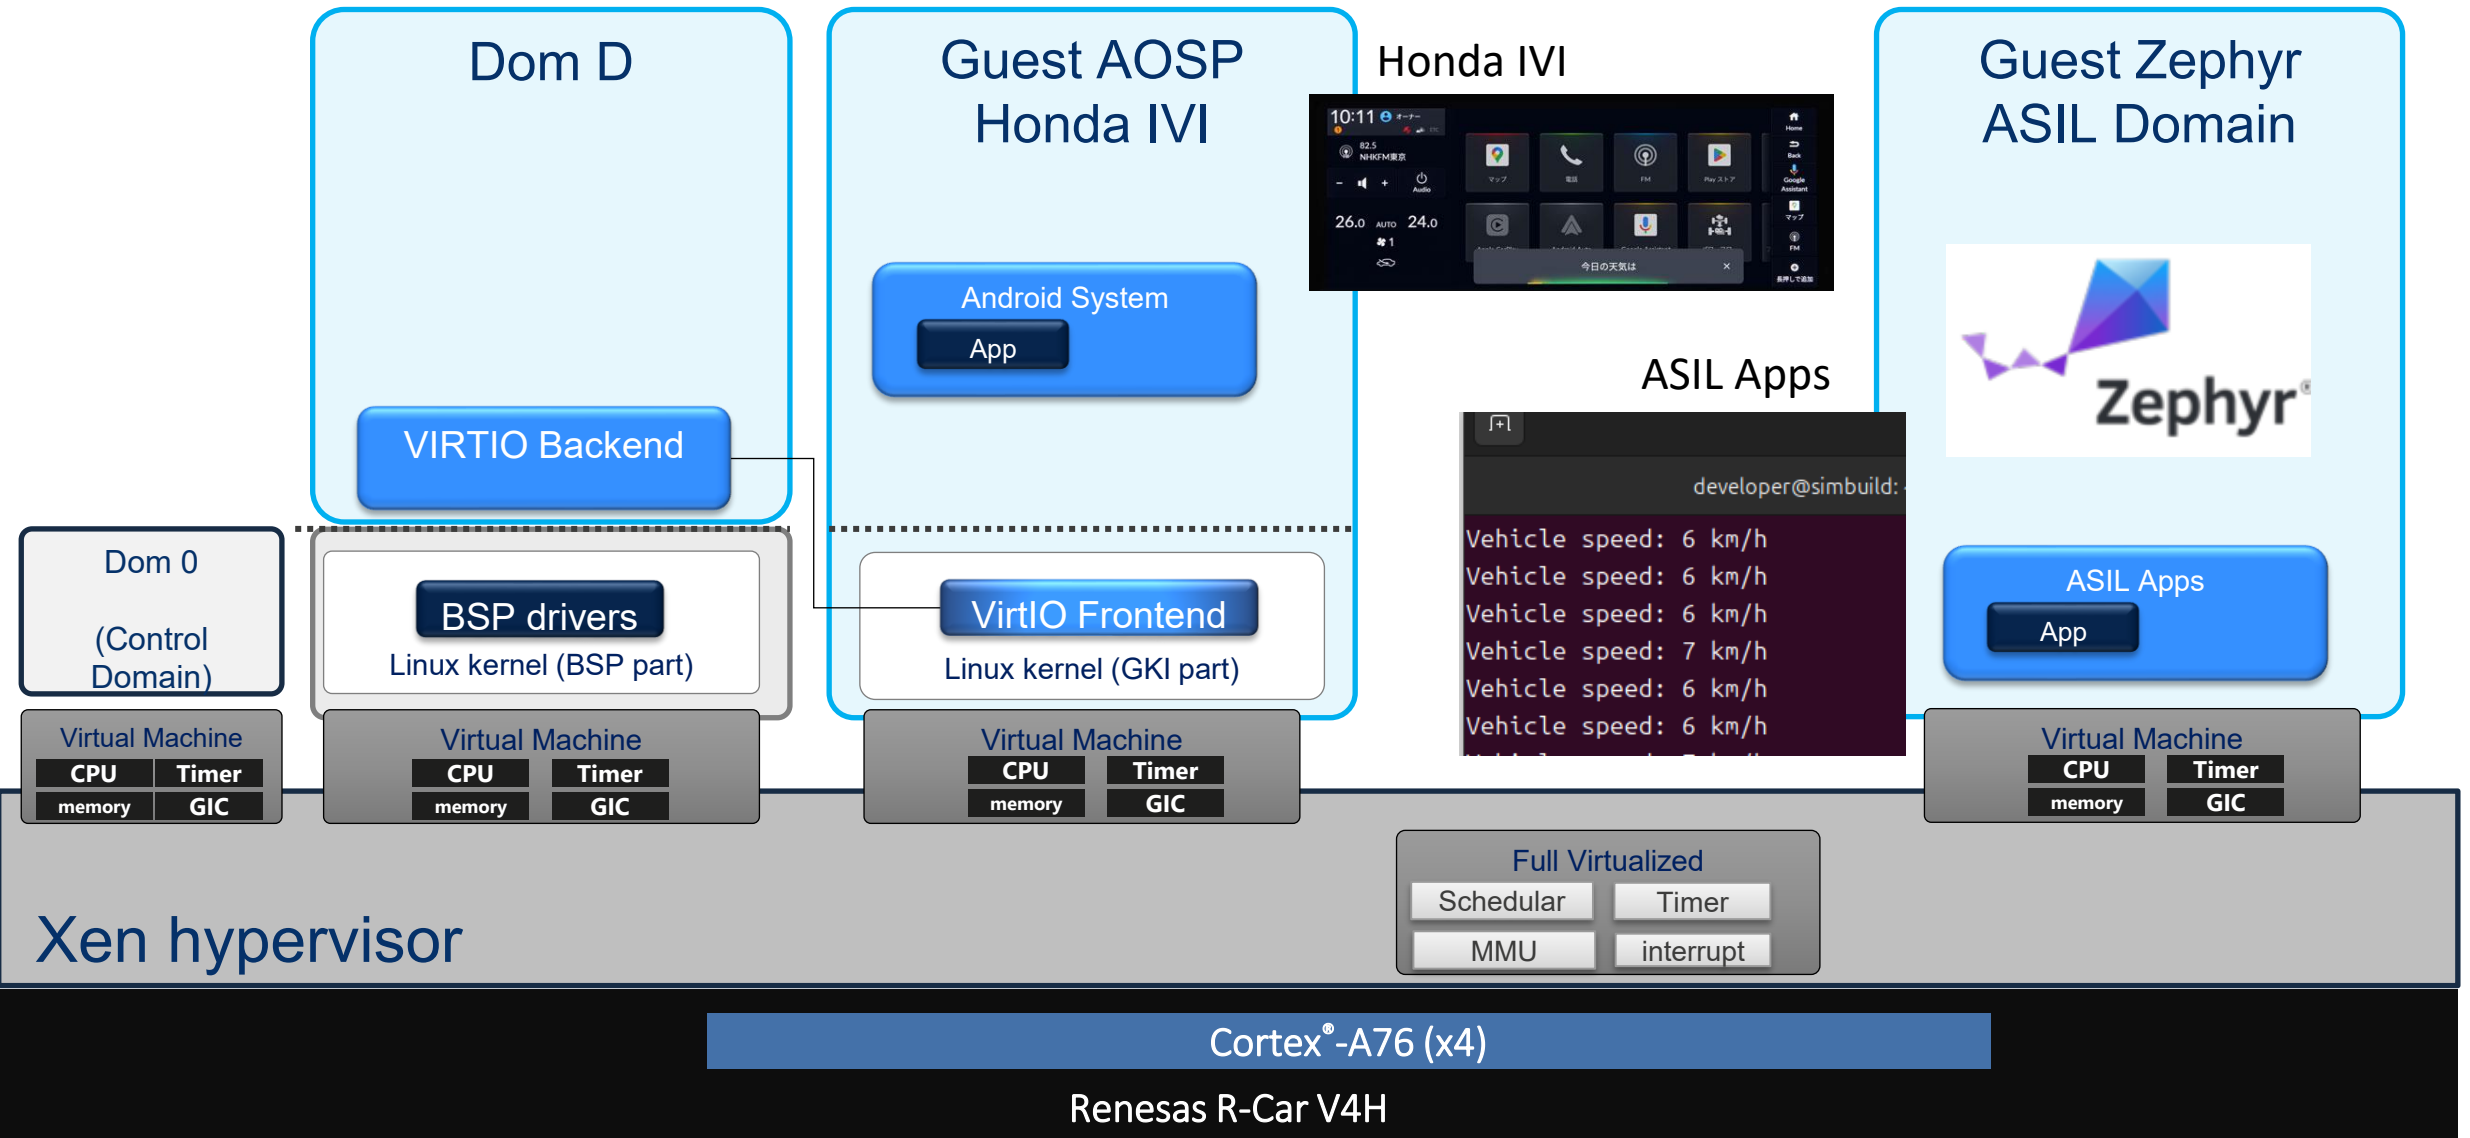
Dom D

VIRTIO Backend

Guest AOSP
Honda IVI

Android System
App

Honda IVI

10:11
82.5
NHKFM東京
26.0 AUTO 24.0
今日の天気は

ASIL Apps

developer@simbuild:

Vehicle speed: 6 km/h
Vehicle speed: 6 km/h
Vehicle speed: 6 km/h
Vehicle speed: 7 km/h
Vehicle speed: 6 km/h
Vehicle speed: 6 km/h

Guest Zephyr
ASIL Domain

Zephyr

ASIL Apps
App

Dom 0

(Control Domain)

BSP drivers
Linux kernel (BSP part)

VirtIO Frontend
Linux kernel (GKI part)

Virtual Machine
CPU Timer
memory GIC

Virtual Machine
CPU Timer
memory GIC

Virtual Machine
CPU Timer
memory GIC

Virtual Machine
CPU Timer
memory GIC

Full Virtualized
Schedular Timer
MMU interrupt

Xen hypervisor

Cortex®-A76 (x4)

Renesas R-Car V4H